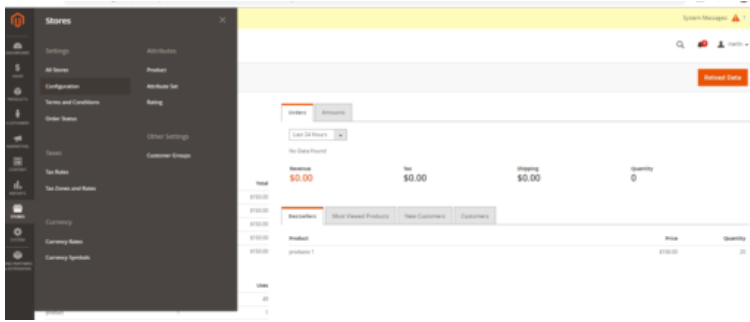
Stores
×
Settings
All Stores
Configuration
Terms and Conditions
Order Status
Taxes
Tax Rules
Tax Zones and Rates
Currency
Currency Rates
Currency Symbols
Attributes
Product
Attribute Set
Rating
Other Settings
Customer Groups

System Messages: 1
martin
Reload Data

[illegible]
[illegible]
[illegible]
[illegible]
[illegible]
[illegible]
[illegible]
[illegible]
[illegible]
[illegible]

Total
\$150.00
\$150.00
\$150.00
\$150.00
\$150.00
Uses
40
1
product

Orders | Amounts
Last 24 Hours
No Data Found

| Revenue | Tax | Shipping | Quantity |
|---|---|---|---|
| \$0.00 | \$0.00 | \$0.00 | 0 |

Bestsellers | Most Viewed Products | New Customers | Customers

| Product | Price | Quantity |
|---|---|---|
| product 1 | \$150.00 | 25 |